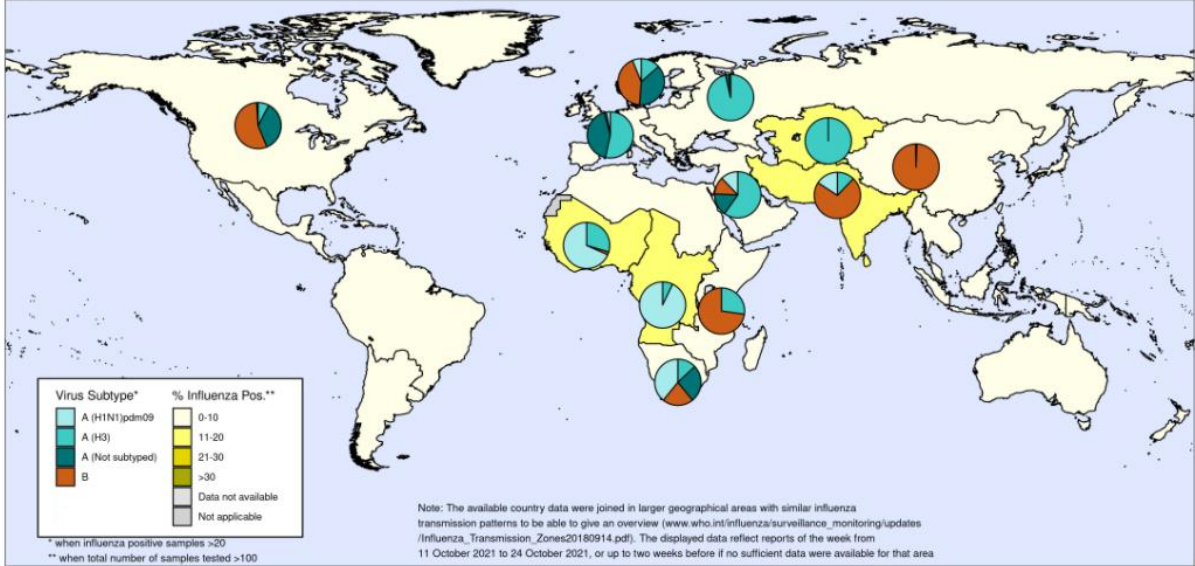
Virus Subtype*
A (H1N1)pdm09
A (H3)
A (Not subtyped)
B

% Influenza Pos.**
0-10
11-20
21-30
>30
Data not available
Not applicable

* when influenza positive samples >20
** when total number of samples tested >100

Note: The available country data were joined in larger geographical areas with similar influenza transmission patterns to be able to give an overview (www.who.int/influenza/surveillance_monitoring/updates /Influenza_Transmission_Zones20180914.pdf). The displayed data reflect reports of the week from 11 October 2021 to 24 October 2021, or up to two weeks before if no sufficient data were available for that area